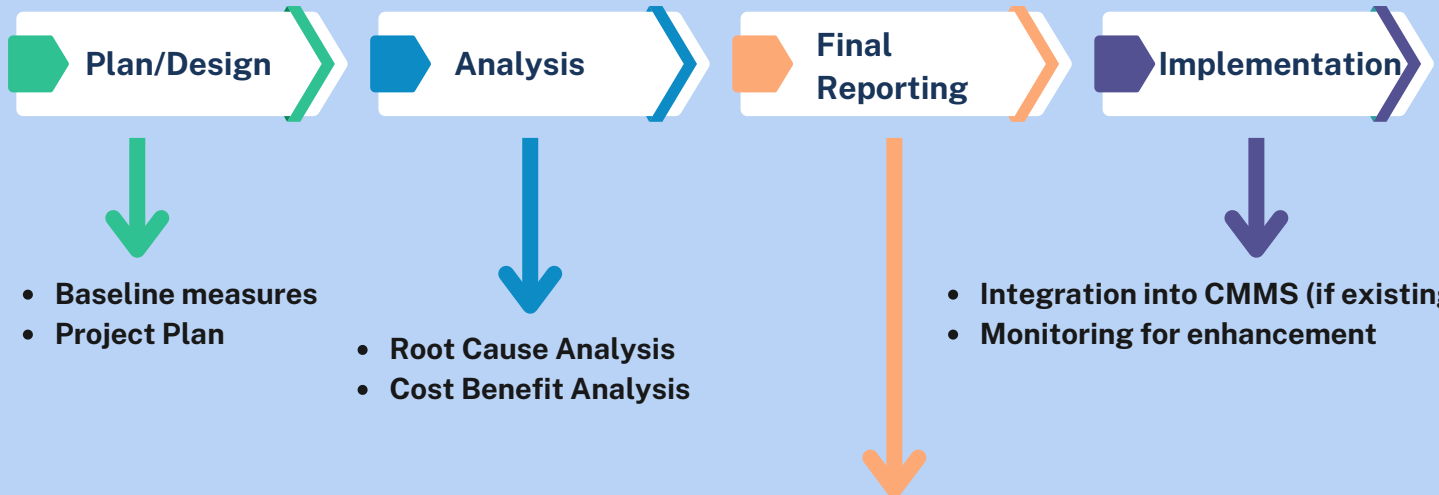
Plan/Design

Analysis

Final Reporting

Implementation

- Baseline measures
- Project Plan

- Root Cause Analysis
- Cost Benefit Analysis

- Integration into CMMS (if existing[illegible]
- Monitoring for enhancement